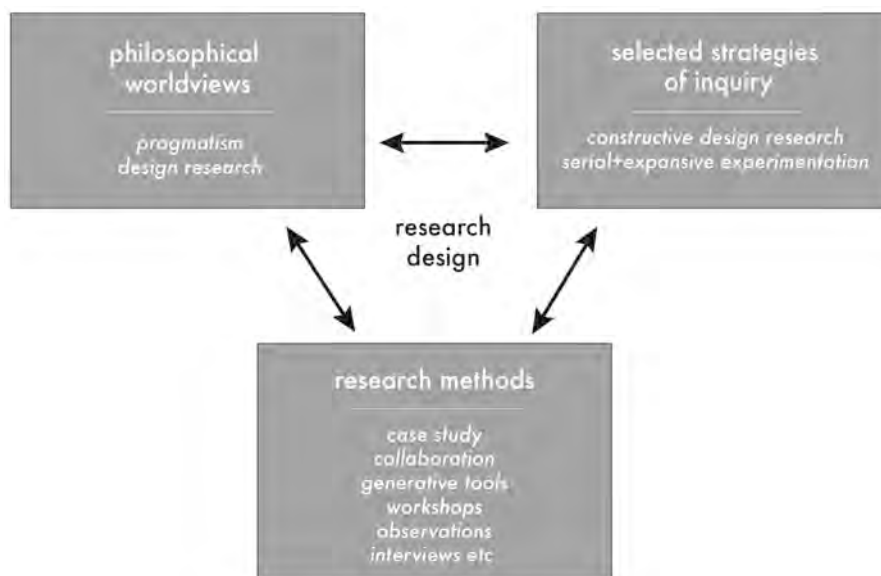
philosophical worldviews

pragmatism
design research

selected strategies of inquiry

constructive design research
serial+expansive experimentation

research design

research methods

case study
collaboration
generative tools
workshops
observations
interviews etc